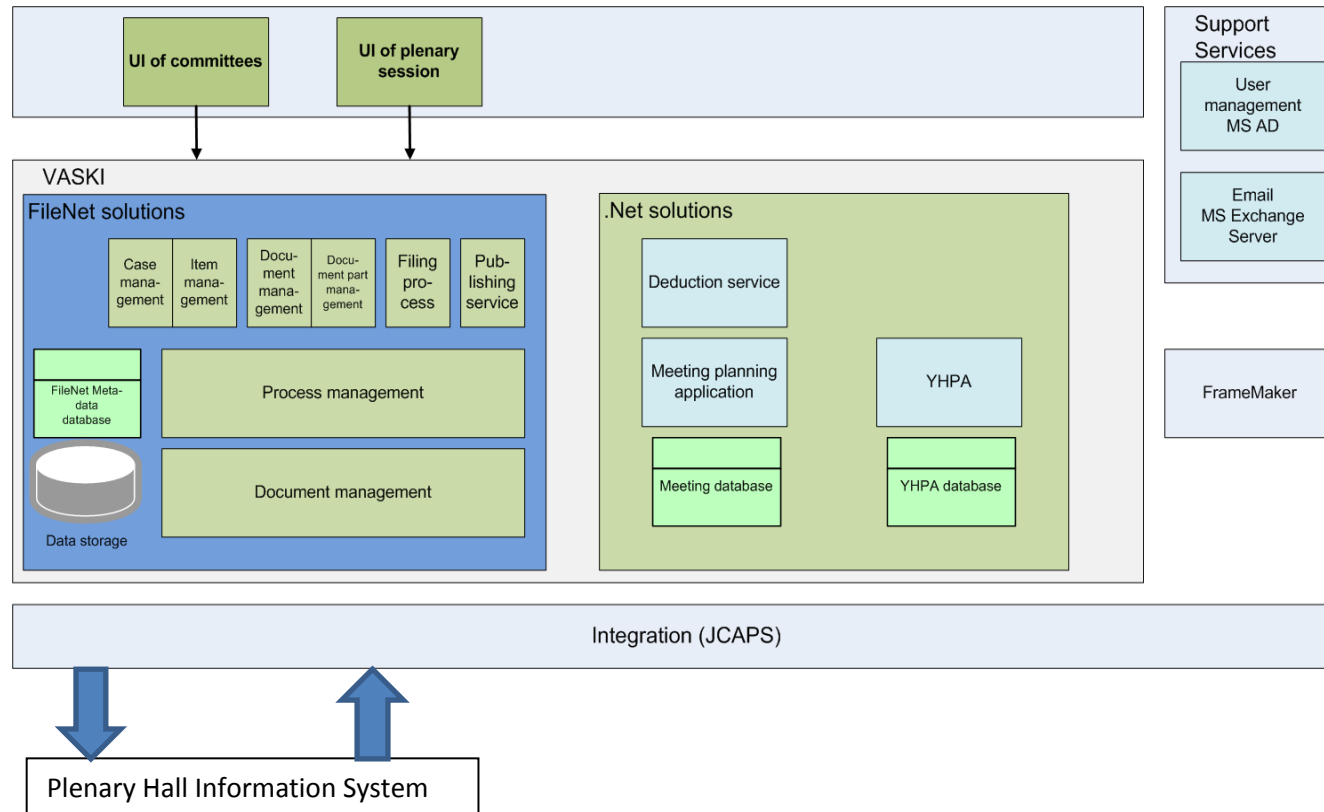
UI of committees

UI of plenary session

Support Services

User management MS AD

Email MS Exchange Server

VASKI

FileNet solutions

Case management

Item management

Document management

Document part management

Filing process

Publishing service

FileNet Metadata database

Process management

Document management

Data storage

.Net solutions

Deduction service

Meeting planning application

YHPA

Meeting database

YHPA database

FrameMaker

Integration (JCAPS)

Plenary Hall Information System